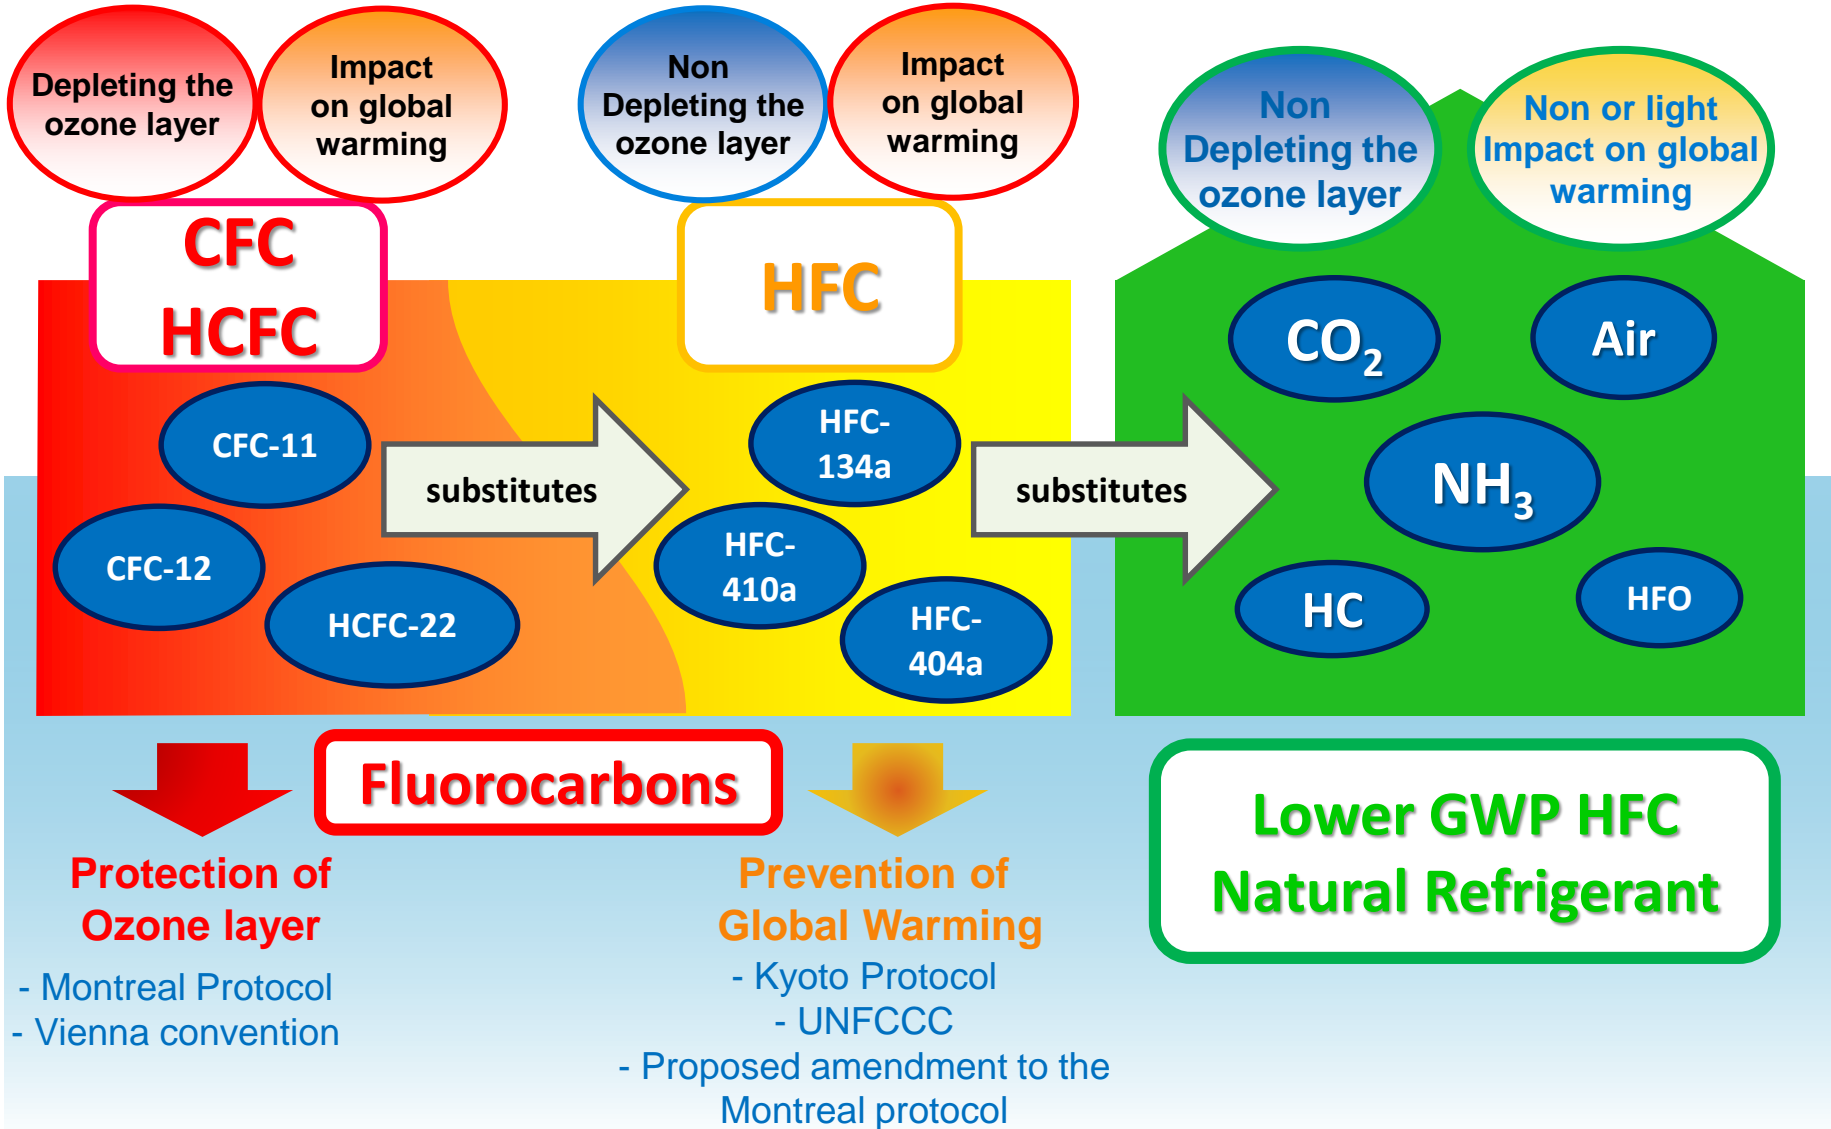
Depleting the ozone layer

Impact on global warming

Non Depleting the ozone layer

Impact on global warming

Non Depleting the ozone layer

Non or light Impact on global warming

CFC
HCFC

CFC-11

CFC-12

HCFC-22

substitutes

HFC

HFC-134a

HFC-410a

HFC-404a

substitutes

$CO_2$

Air

$NH_3$

HC

HFO

Fluorocarbons

Protection of Ozone layer

- Montreal Protocol
- Vienna convention

Prevention of Global Warming

- Kyoto Protocol
- UNFCCC
- Proposed amendment to the Montreal protocol

Lower GWP HFC
Natural Refrigerant